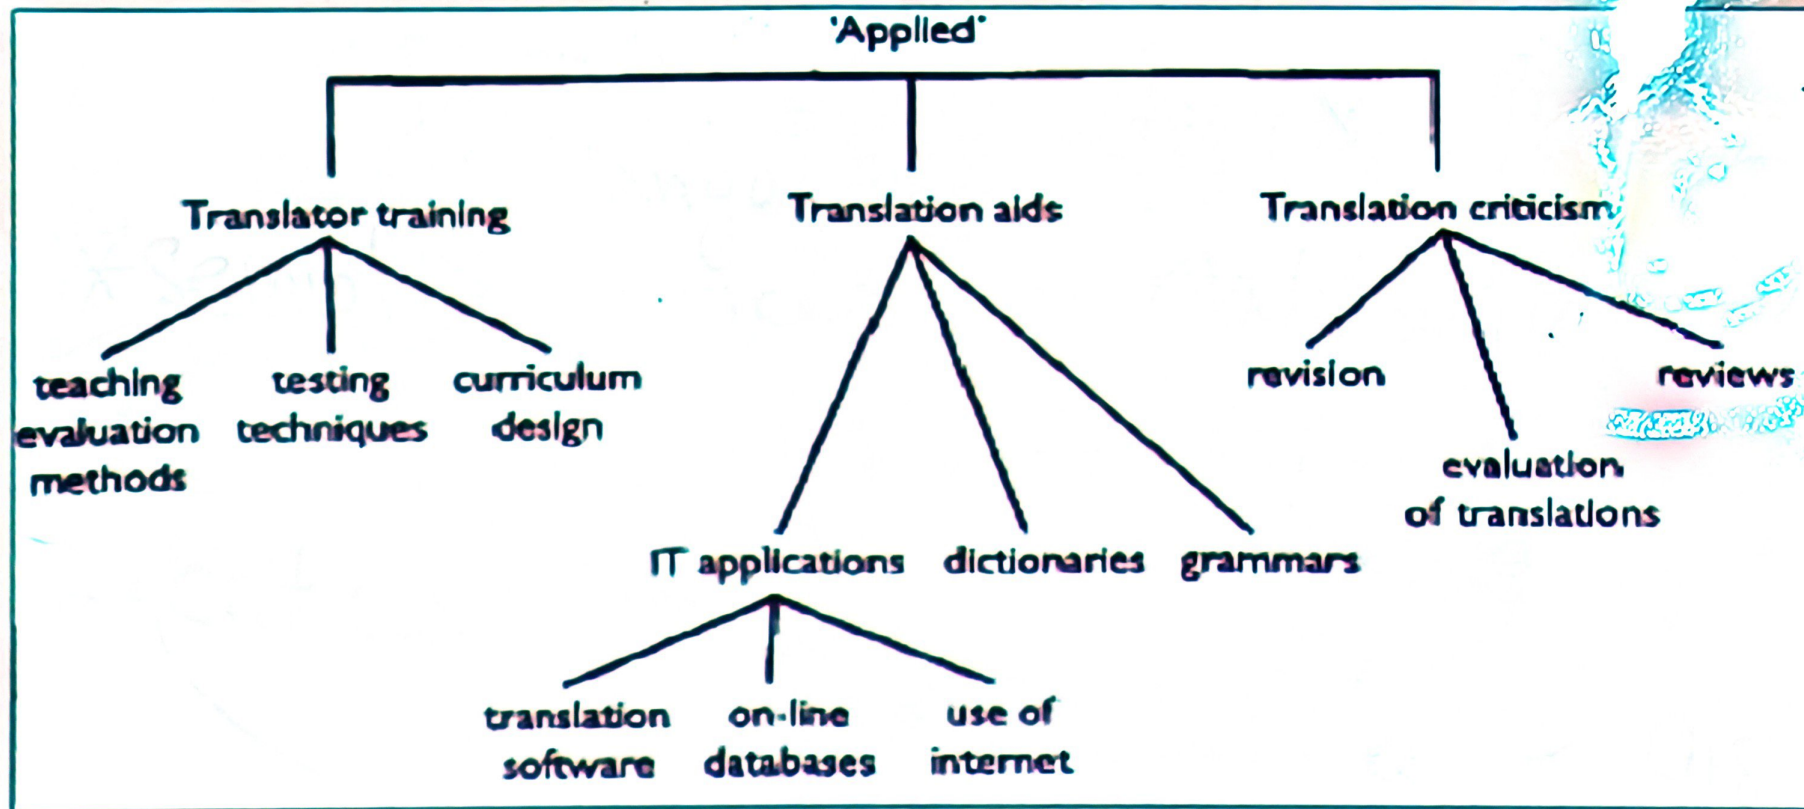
'Applied'

Translator training

teaching evaluation methods

testing techniques

curriculum design

Translation aids

IT applications

translation software

on-line databases

use of internet

dictionaries

grammars

Translation criticism

revision

evaluation of translations

reviews